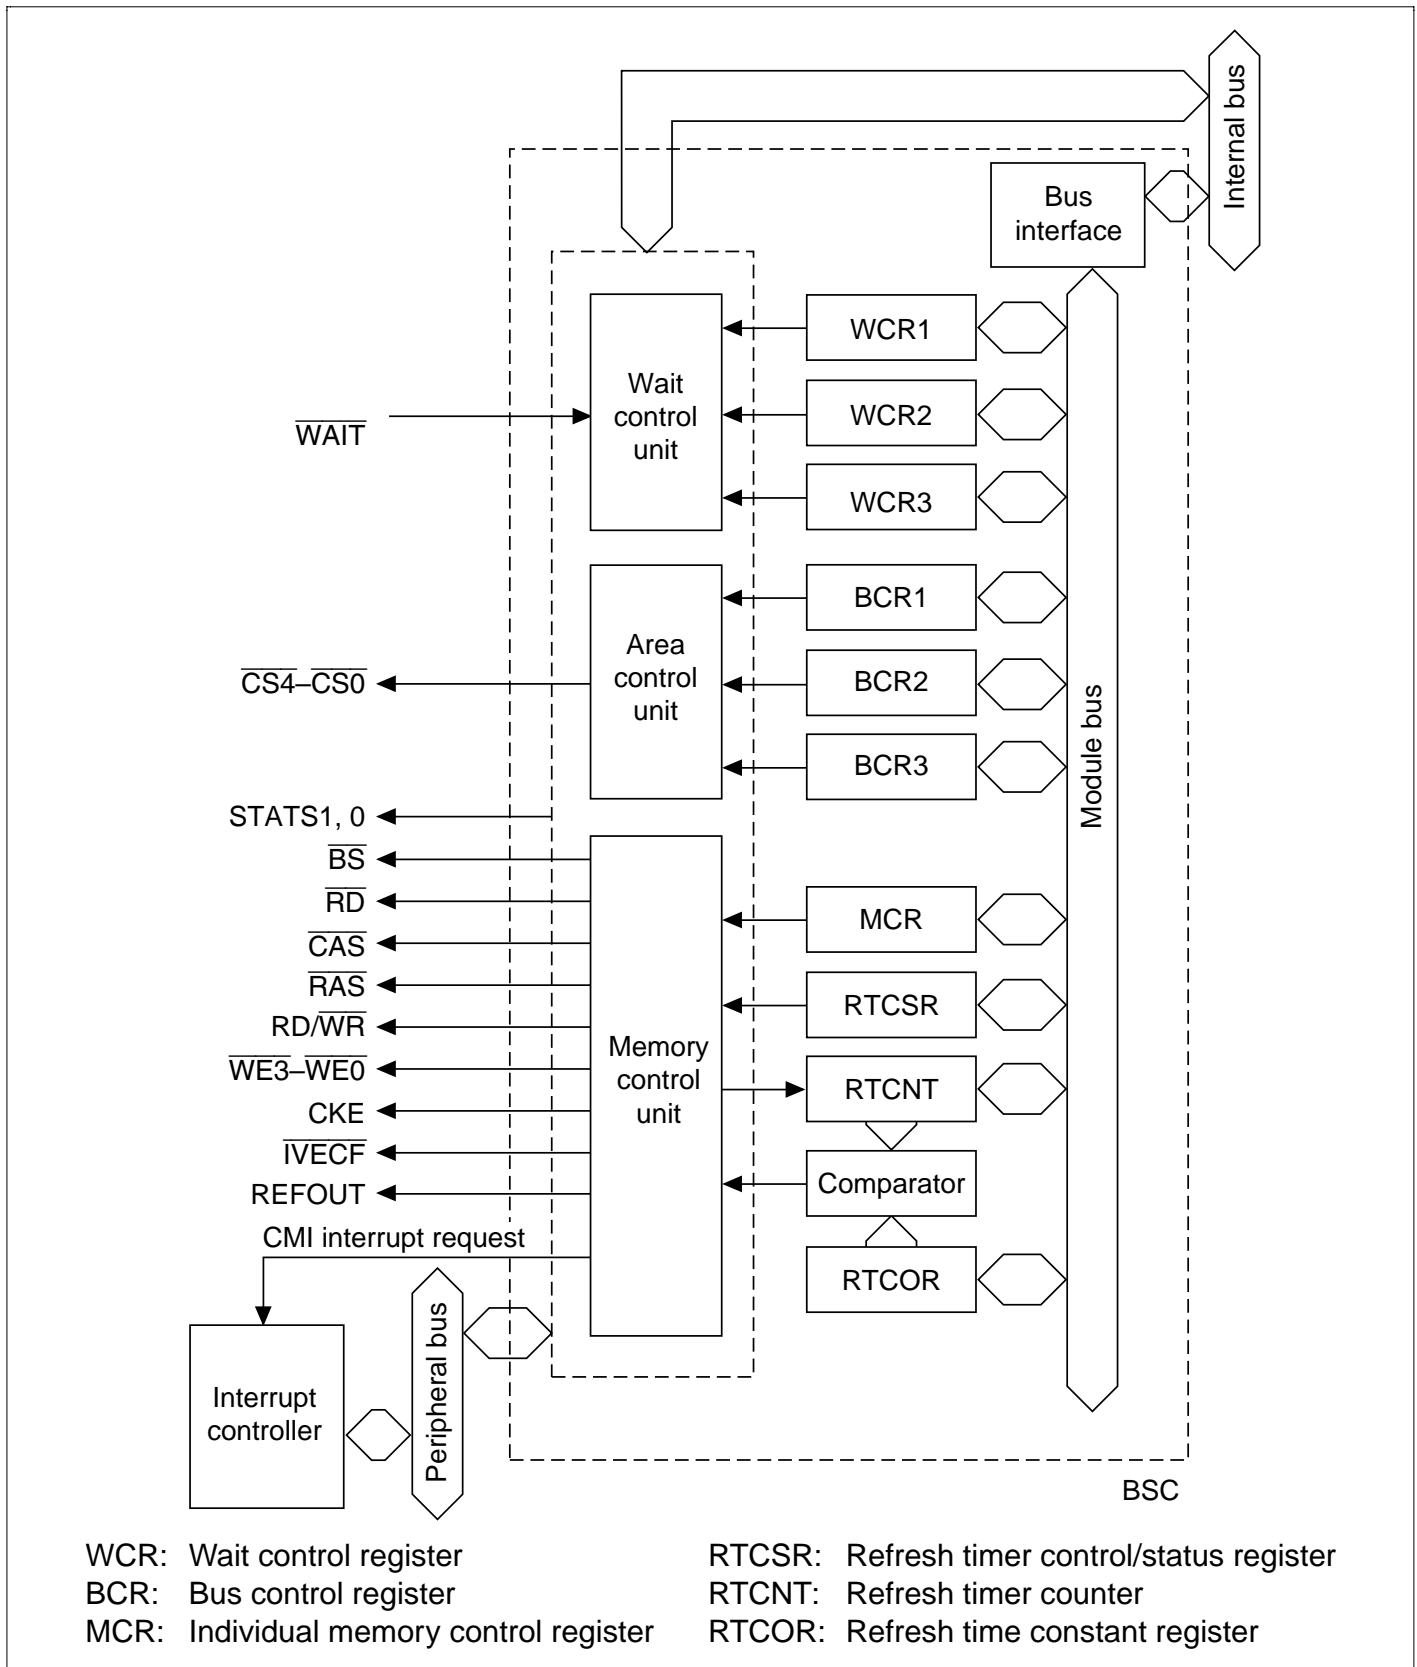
Internal bus

Bus interface

WCR1

WCR2

WCR3

Wait control unit

$\overline{WAIT}$

BCR1

BCR2

BCR3

Area control unit

$\overline{CS4}$–$\overline{CS0}$

Module bus

STATS1, 0

$\overline{BS}$

$\overline{RD}$

$\overline{CAS}$

$\overline{RAS}$

RD/$\overline{WR}$

$\overline{WE3}$–$\overline{WE0}$

CKE

$\overline{IVECF}$

REFOUT

Memory control unit

MCR

RTCSR

RTCNT

Comparator

RTCOR

CMI interrupt request

Interrupt controller

Peripheral bus

BSC

WCR: Wait control register
BCR: Bus control register
MCR: Individual memory control register

RTCSR: Refresh timer control/status register
RTCNT: Refresh timer counter
RTCOR: Refresh time constant register